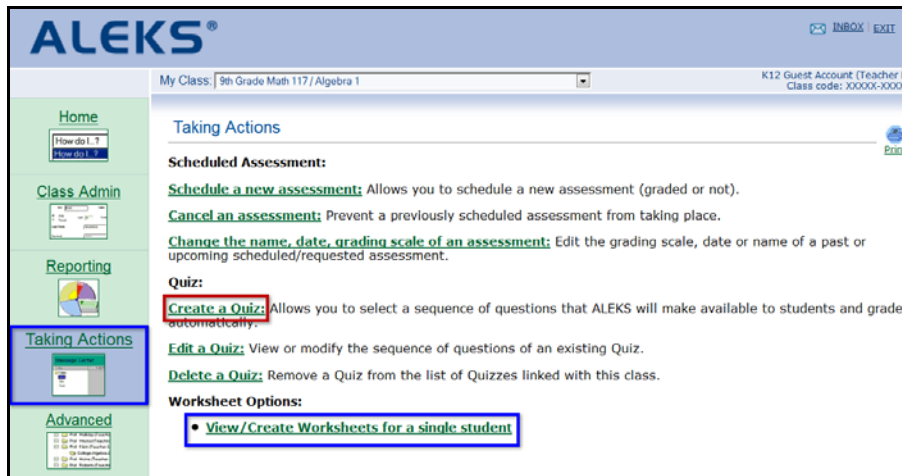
ALEKS®

INBOX | EXIT

My Class: 9th Grade Math 117 / Algebra 1

K12 Guest Account (Teacher
Class code: XXXXX-XXX

Home
How do I...?
How do I...?

Class Admin

Reporting

Taking Actions
Message Center

Advanced

Taking Actions

Prin

Scheduled Assessment:

Schedule a new assessment: Allows you to schedule a new assessment (graded or not).

Cancel an assessment: Prevent a previously scheduled assessment from taking place.

Change the name, date, grading scale of an assessment: Edit the grading scale, date or name of a past or upcoming scheduled/requested assessment.

Quiz:

Create a Quiz: Allows you to select a sequence of questions that ALEKS will make available to students and grade automatically.

Edit a Quiz: View or modify the sequence of questions of an existing Quiz.

Delete a Quiz: Remove a Quiz from the list of Quizzes linked with this class.

Worksheet Options:

• View/Create Worksheets for a single student